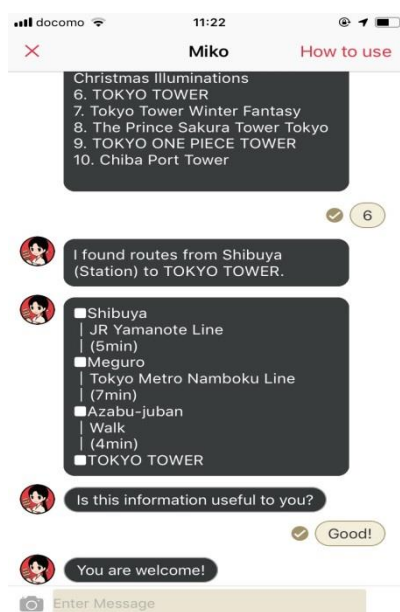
docomo 11:22

× Miko How to use

Christmas Illuminations
6. TOKYO TOWER
7. Tokyo Tower Winter Fantasy
8. The Prince Sakura Tower Tokyo
9. TOKYO ONE PIECE TOWER
10. Chiba Port Tower

6

I found routes from Shibuya (Station) to TOKYO TOWER.

■Shibuya
| JR Yamanote Line
| (5min)
■Meguro
| Tokyo Metro Namboku Line
| (7min)
■Azabu-juban
| Walk
| (4min)
■TOKYO TOWER

Is this information useful to you?

Good!

You are welcome!

Enter Message